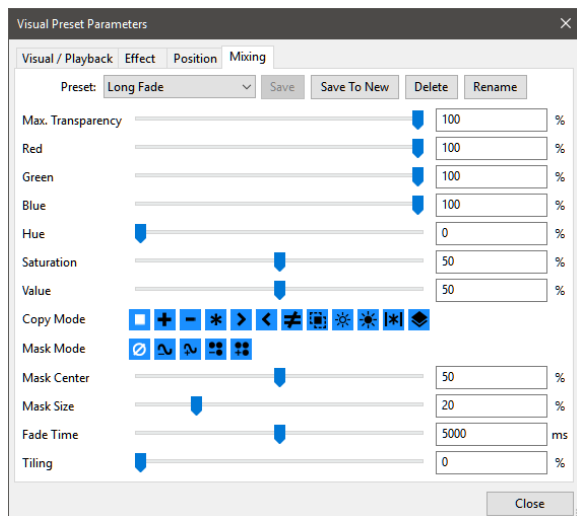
Visual Preset Parameters

Visual / Playback | Effect | Position | Mixing

Preset: Long Fade | Save | Save To New | Delete | Rename

Max. Transparency 100 %
Red 100 %
Green 100 %
Blue 100 %
Hue 0 %
Saturation 50 %
Value 50 %
Copy Mode
Mask Mode
Mask Center 50 %
Mask Size 20 %
Fade Time 5000 ms
Tiling 0 %

Close